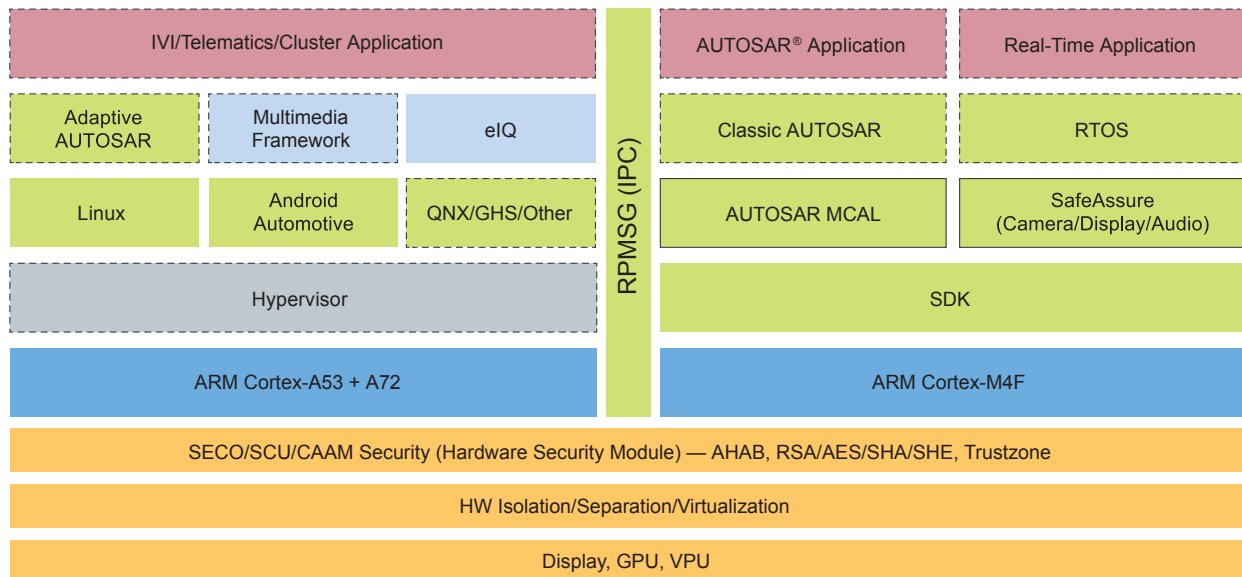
IVI/Telematics/Cluster Application

Adaptive AUTOSAR

Multimedia Framework

eIQ

Linux

Android Automotive

QNX/GHS/Other

Hypervisor

ARM Cortex-A53 + A72

RPMSG (IPC)

AUTOSAR® Application

Real-Time Application

Classic AUTOSAR

RTOS

AUTOSAR MCAL

SafeAssure (Camera/Display/Audio)

SDK

ARM Cortex-M4F

SECO/SCU/CAAM Security (Hardware Security Module) — AHAB, RSA/AES/SHA/SHE, Trustzone

HW Isolation/Separation/Virtualization

Display, GPU, VPU